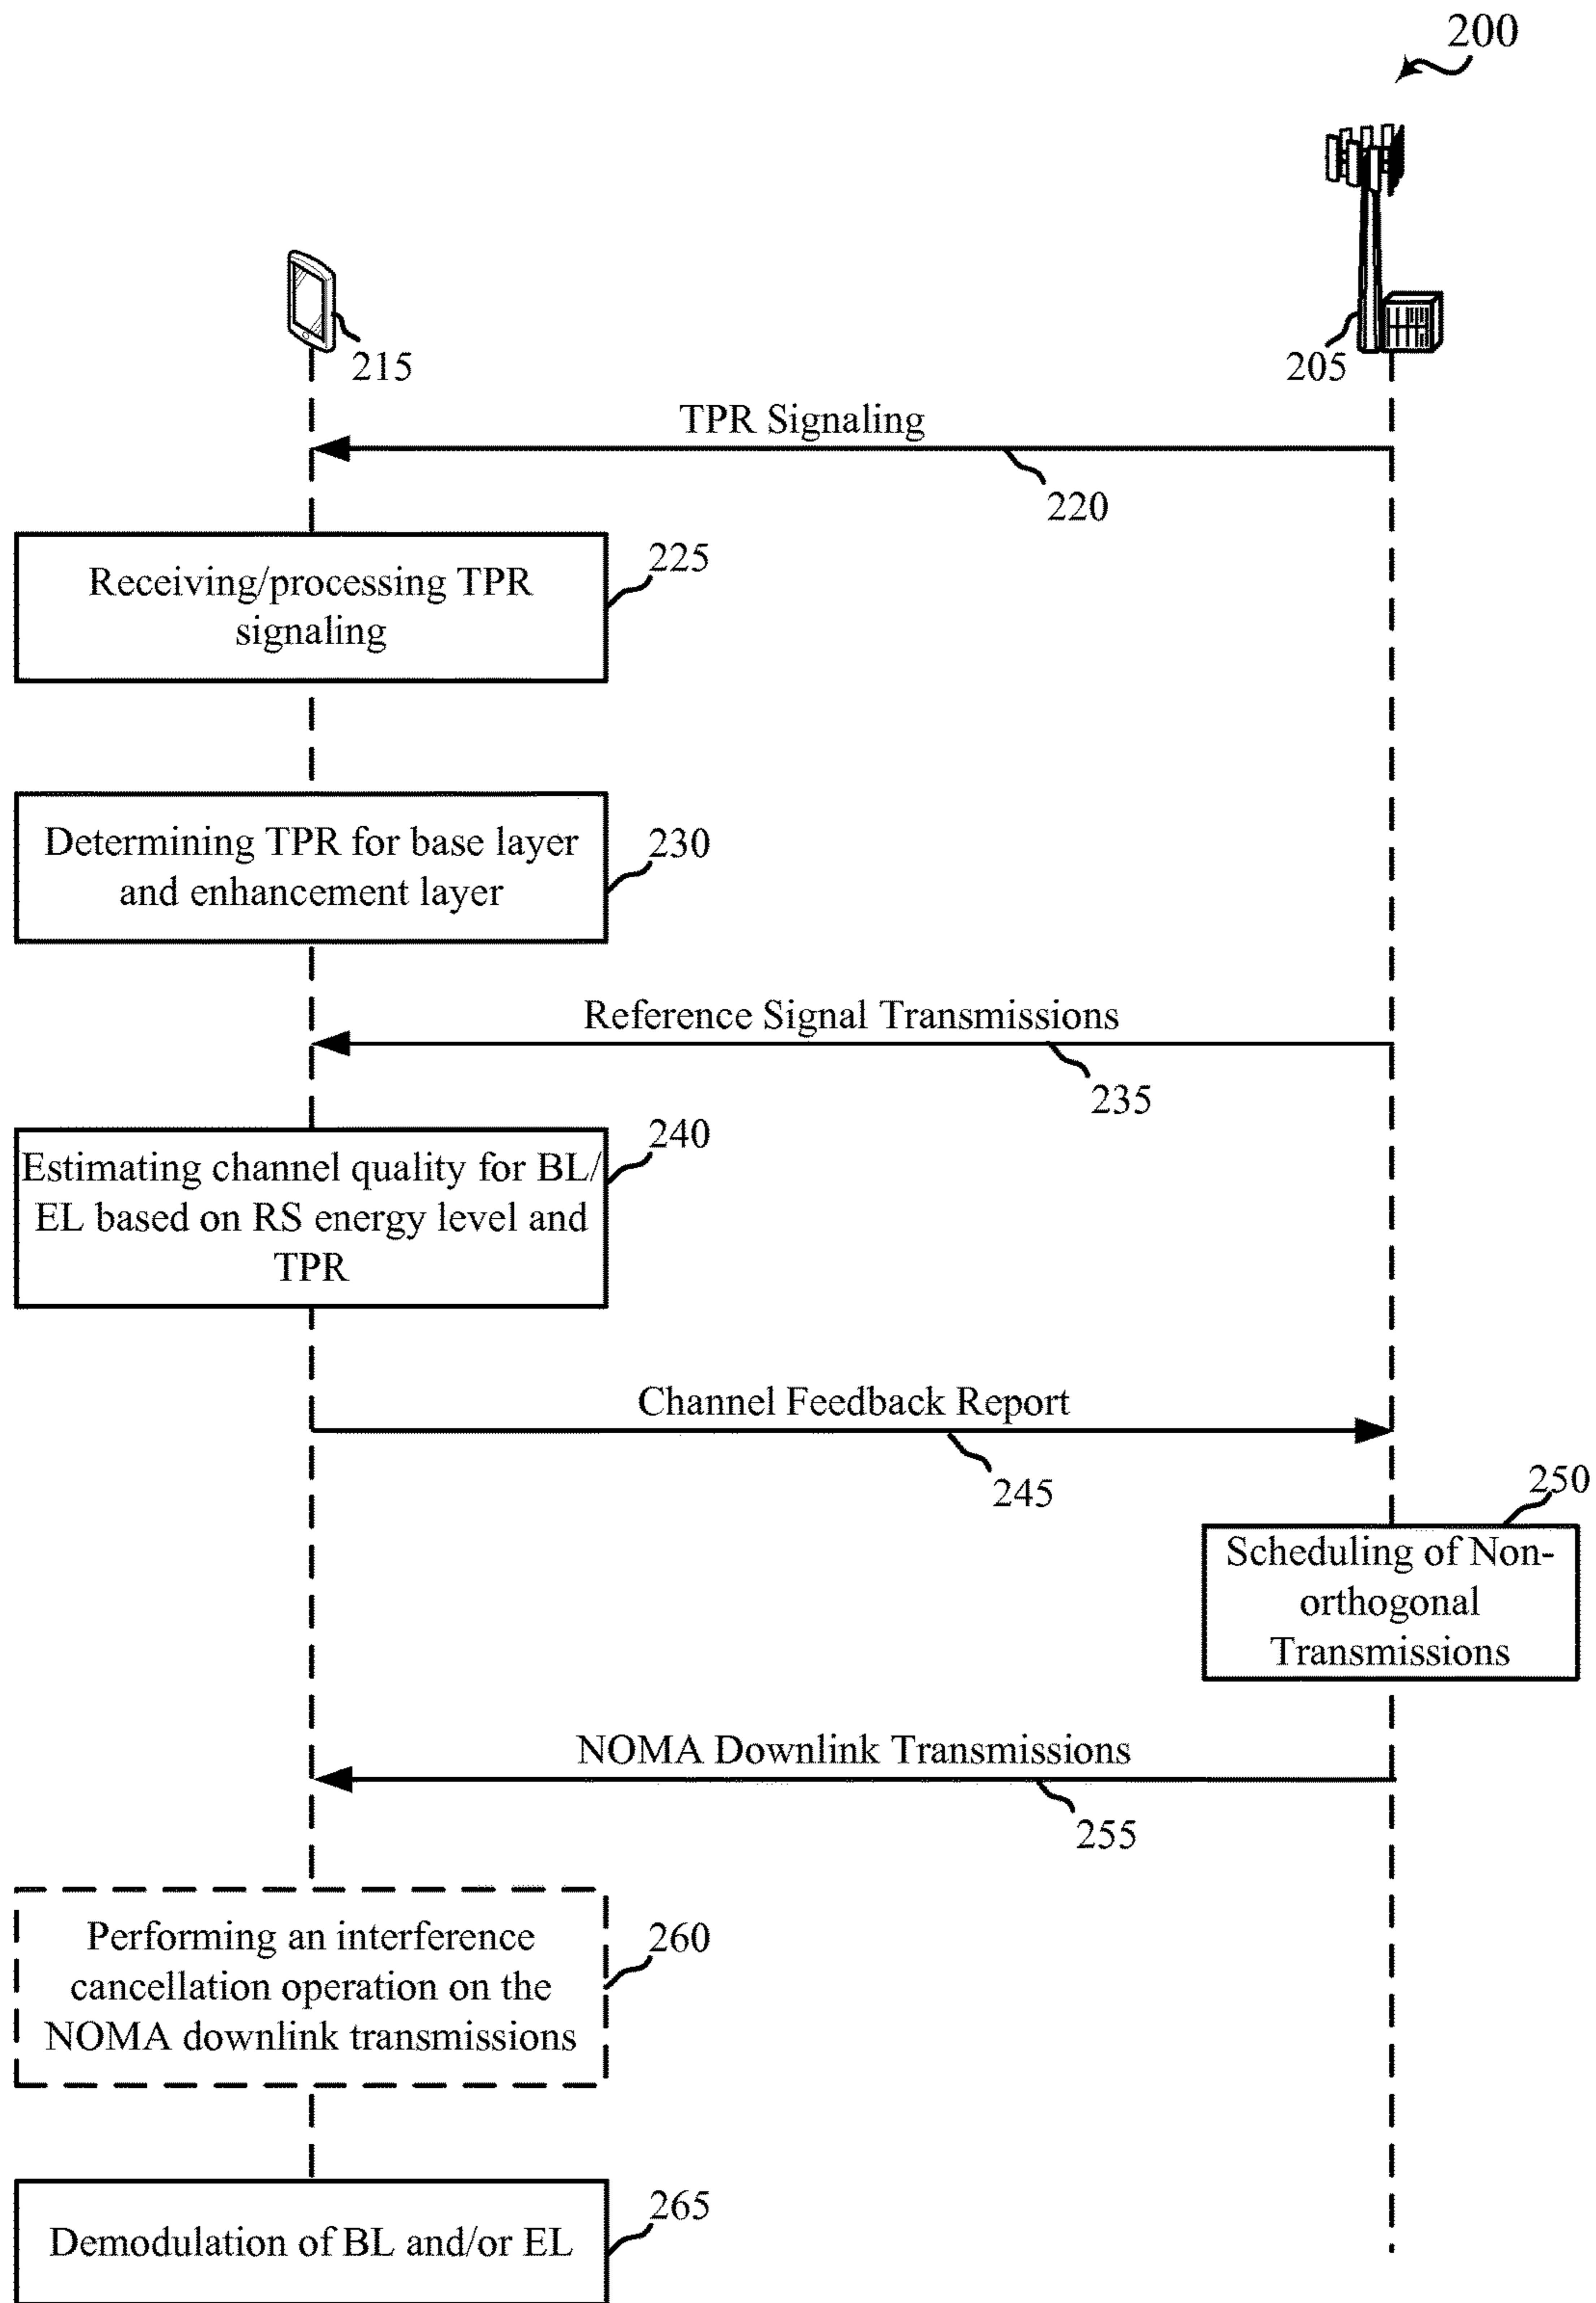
200

215

205

TPR Signaling

220

Receiving/processing TPR signaling

225

Determining TPR for base layer and enhancement layer

230

Reference Signal Transmissions

235

Estimating channel quality for BL/ EL based on RS energy level and TPR

240

Channel Feedback Report

245

250

Scheduling of Non-orthogonal Transmissions

NOMA Downlink Transmissions

255

Performing an interference cancellation operation on the NOMA downlink transmissions

260

Demodulation of BL and/or EL

265